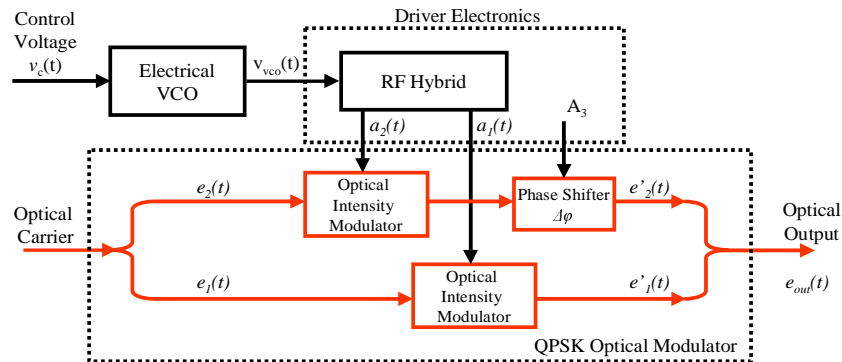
Control Voltage $v_c(t)$

Electrical VCO

$v_{vco}(t)$

Driver Electronics

RF Hybrid

$a_2(t)$

$a_1(t)$

$A_3$

Optical Carrier

$e_2(t)$

Optical Intensity Modulator

Phase Shifter $\Delta\varphi$

$e'_2(t)$

Optical Output

$e_1(t)$

Optical Intensity Modulator

$e'_1(t)$

$e_{out}(t)$

QPSK Optical Modulator